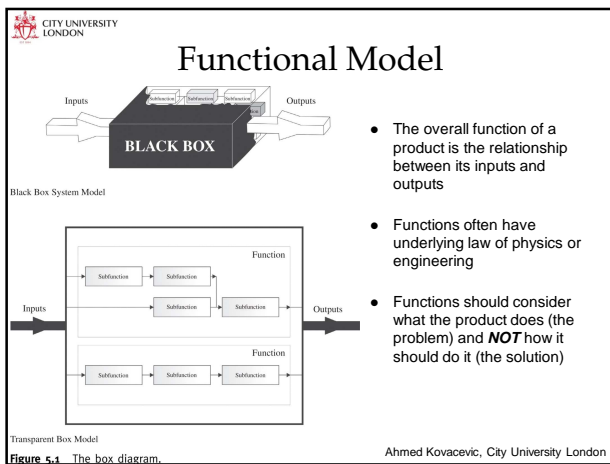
CITY UNIVERSITY
LONDON

Functional Model

Inputs
Subfunction Subfunction Subfunction
Outputs
BLACK BOX

Black Box System Model

Function
Subfunction
Subfunction
Inputs
Subfunction
Subfunction
Outputs
Function
Subfunction
Subfunction
Subfunction

Transparent Box Model

Figure 5.1 The box diagram.

- The overall function of a product is the relationship between its inputs and outputs
- Functions often have underlying law of physics or engineering
- Functions should consider what the product does (the problem) and ***NOT*** how it should do it (the solution)

Ahmed Kovacevic, City University London